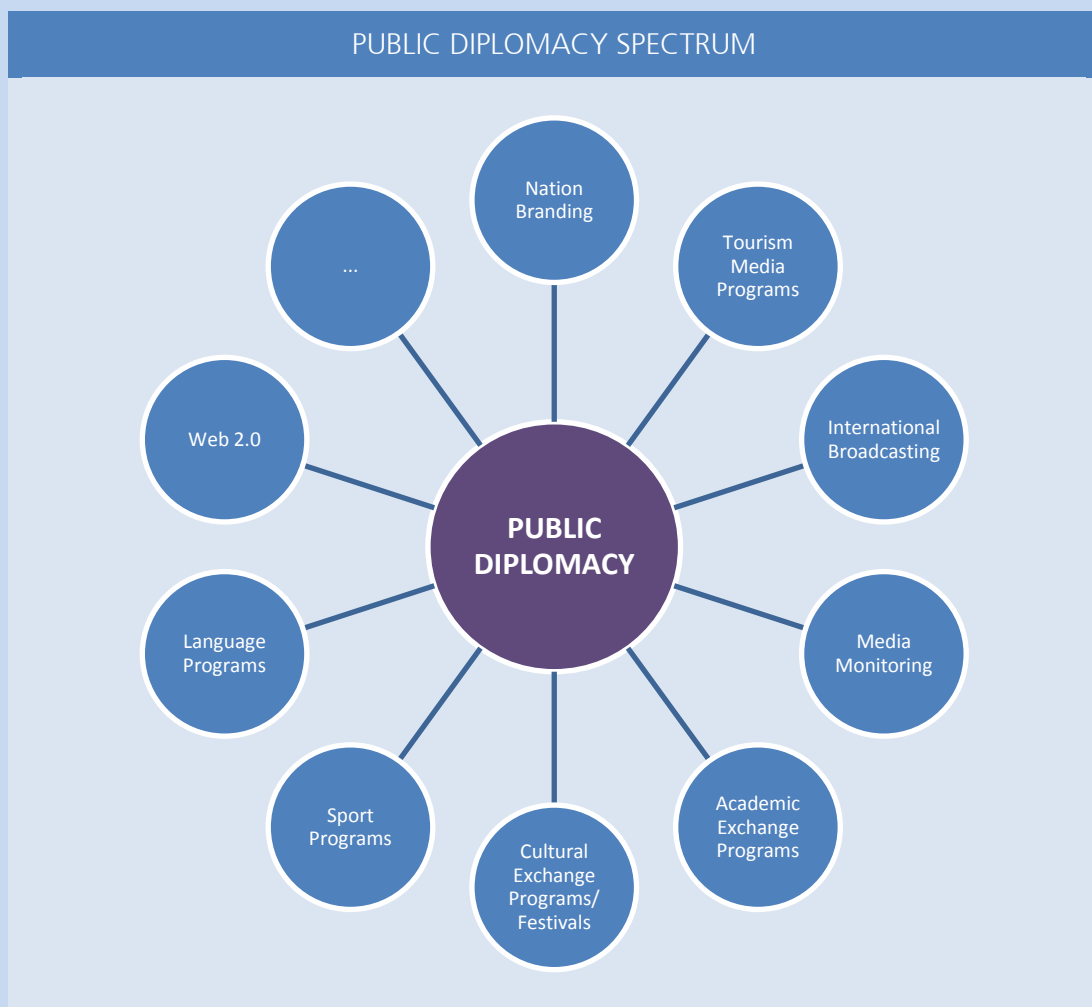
PUBLIC DIPLOMACY SPECTRUM

Nation Branding

Tourism Media Programs

International Broadcasting

Media Monitoring

Academic Exchange Programs

Cultural Exchange Programs/ Festivals

Sport Programs

Language Programs

Web 2.0

...

PUBLIC DIPLOMACY